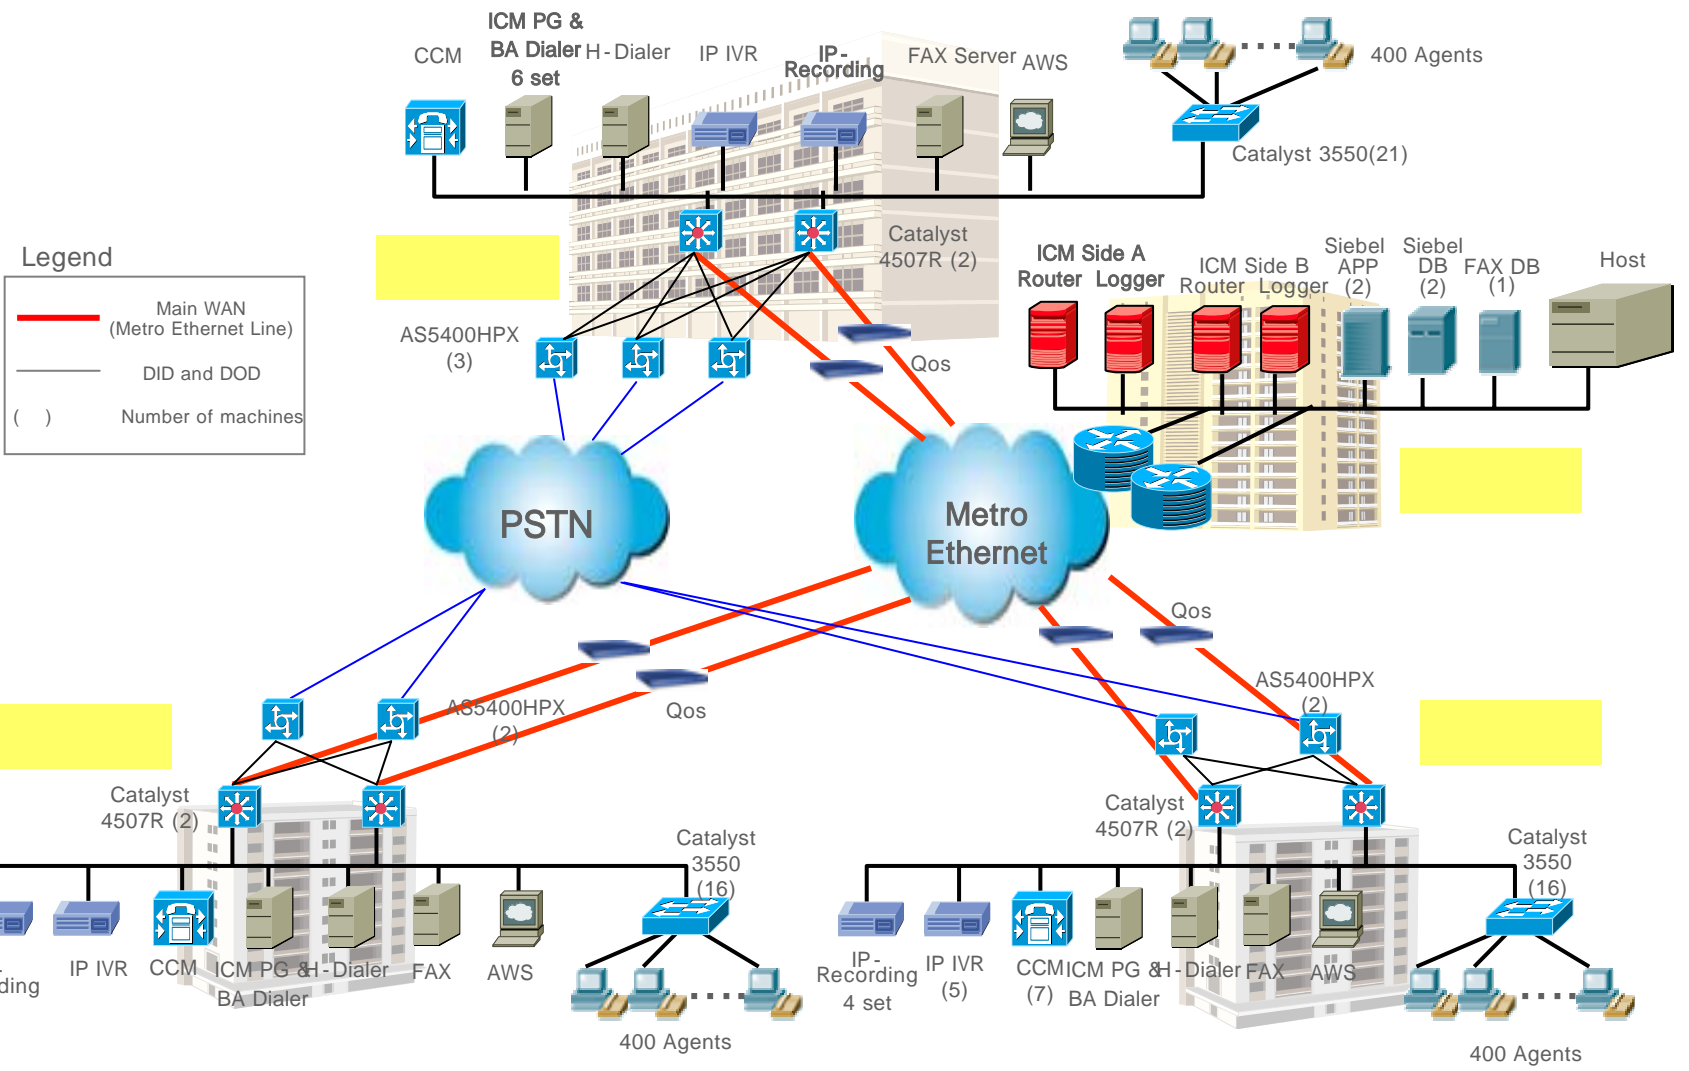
CCM

ICM PG & BA Dialer 6 set

H-Dialer

IP IVR

IP-Recording

FAX Server

AWS

400 Agents

Catalyst 3550(21)

Catalyst 4507R (2)

Legend

| | |
|---|---|
| | Main WAN (Metro Ethernet Line) |
| | DID and DOD |
| ( ) | Number of machines |

AS5400HPX (3)

Qos

ICM Side A Router Logger

ICM Side B Router Logger

Siebel APP (2)

Siebel DB (2)

FAX DB (1)

Host

PSTN

Metro Ethernet

Qos

AS5400HPX (2)

Qos

AS5400HPX (2)

Catalyst 4507R (2)

Catalyst 3550 (16)

ding

IP IVR

CCM

ICM PG & BA Dialer

H-Dialer

FAX

AWS

400 Agents

Catalyst 4507R (2)

Catalyst 3550 (16)

IP-Recording 4 set

IP IVR (5)

CCM (7)

ICM PG & BA Dialer

H-Dialer

FAX

AWS

400 Agents